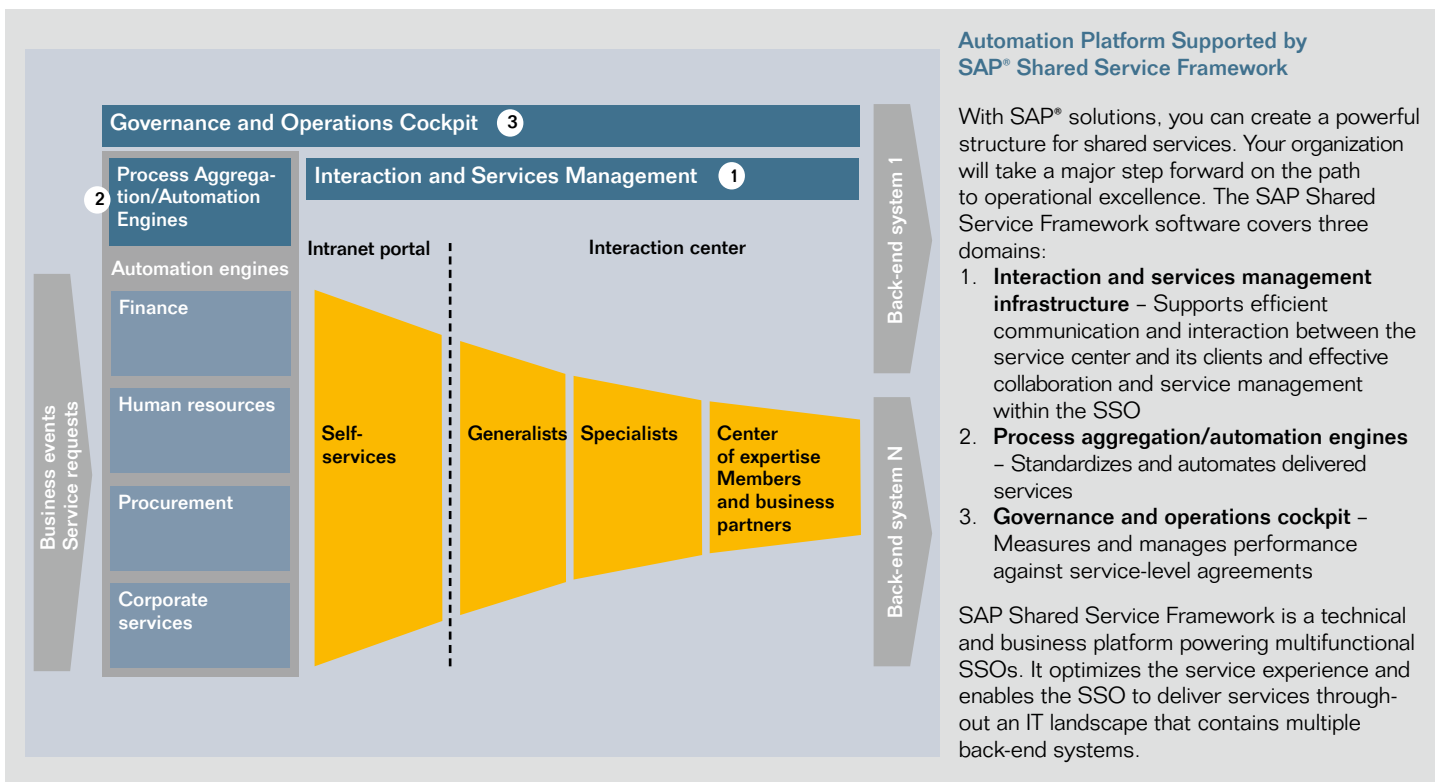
Governance and Operations Cockpit 3

Process Aggregation/Automation Engines 2

Interaction and Services Management 1

Intranet portal

Interaction center

Automation engines

Finance

Human resources

Procurement

Corporate services

Business events
Service requests

Self-services

Generalists

Specialists

Center of expertise Members and business partners

Back-end system 1

Back-end system N

Automation Platform Supported by SAP® Shared Service Framework

With SAP® solutions, you can create a powerful structure for shared services. Your organization will take a major step forward on the path to operational excellence. The SAP Shared Service Framework software covers three domains:
1. **Interaction and services management infrastructure** – Supports efficient communication and interaction between the service center and its clients and effective collaboration and service management within the SSO
2. **Process aggregation/automation engines** – Standardizes and automates delivered services
3. **Governance and operations cockpit** – Measures and manages performance against service-level agreements

SAP Shared Service Framework is a technical and business platform powering multifunctional SSOs. It optimizes the service experience and enables the SSO to deliver services throughout an IT landscape that contains multiple back-end systems.